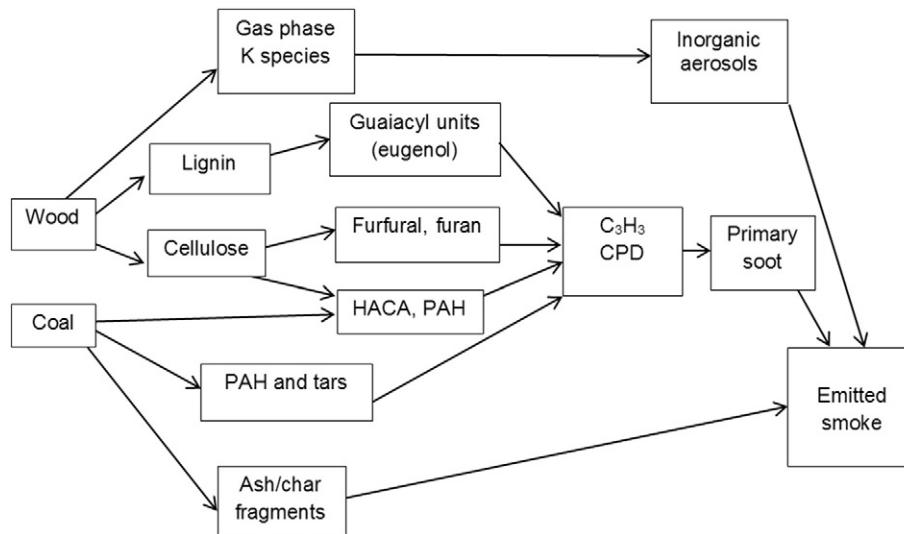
Gas phase K species

Inorganic aerosols

Lignin

Guaiacyl units (eugenol)

Wood

Cellulose

Furfural, furan

$C_3H_3$ CPD

Primary soot

HACA, PAH

Coal

PAH and tars

Emitted smoke

Ash/char fragments